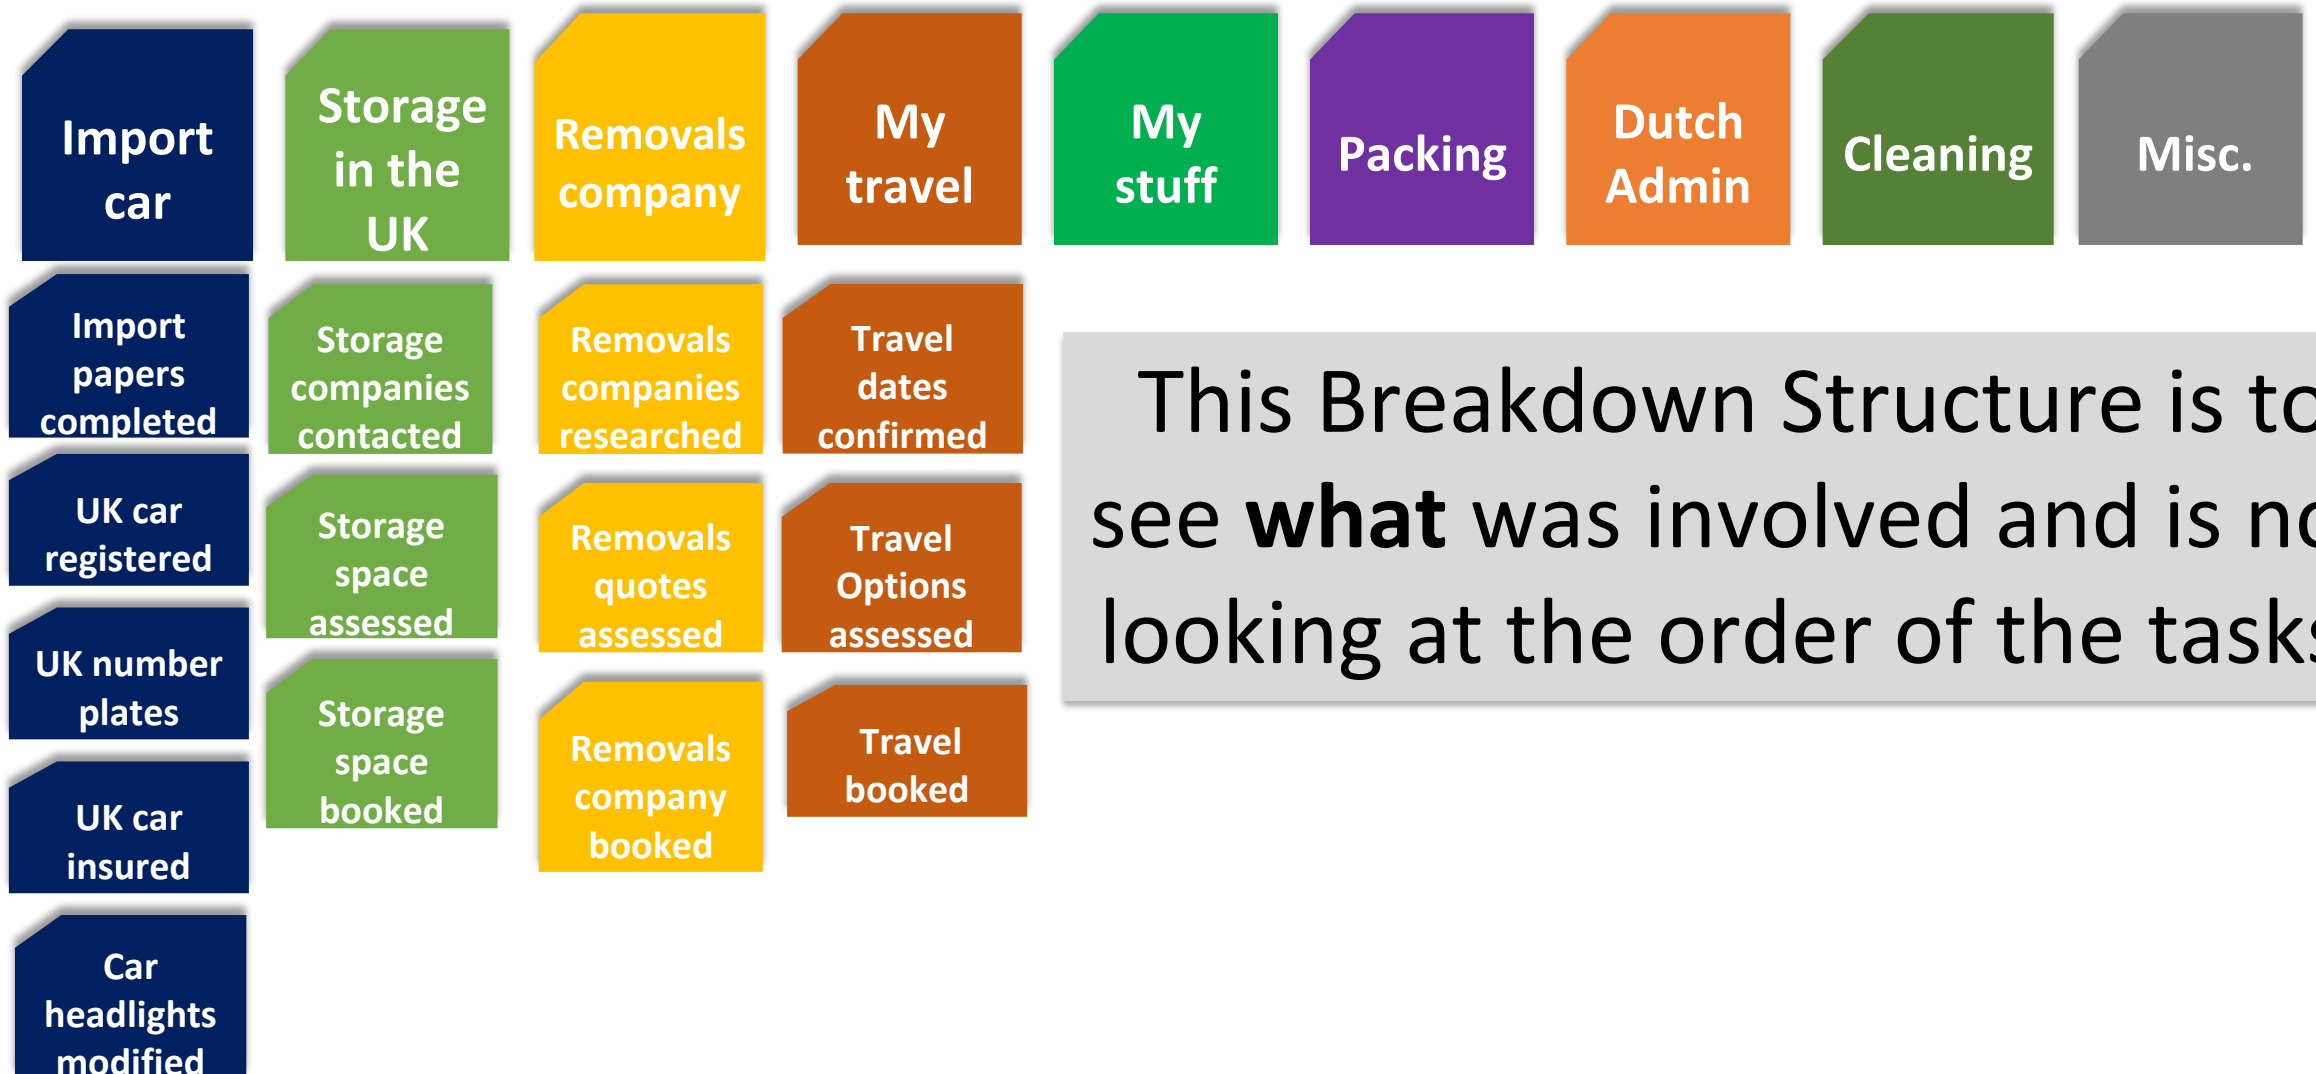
Import car

Storage in the UK

Removals company

My travel

My stuff

Packing

Dutch Admin

Cleaning

Misc.

Import papers completed

UK car registered

UK number plates

UK car insured

Car headlights modified

Storage companies contacted

Storage space assessed

Storage space booked

Removals companies researched

Removals quotes assessed

Removals company booked

Travel dates confirmed

Travel Options assessed

Travel booked

This Breakdown Structure is to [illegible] see **what** was involved and is no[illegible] looking at the order of the task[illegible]